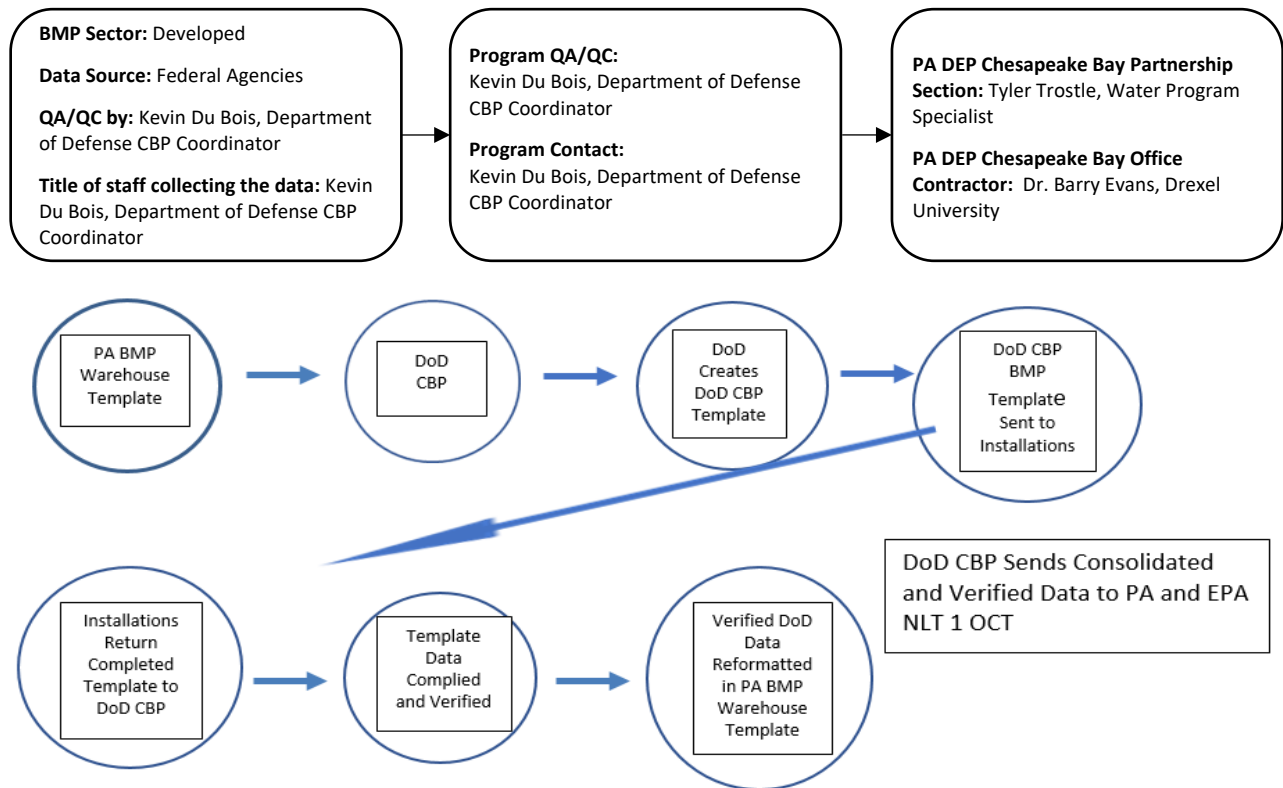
**BMP Sector:** Developed

**Data Source:** Federal Agencies

**QA/QC by:** Kevin Du Bois, Department of Defense CBP Coordinator

**Title of staff collecting the data:** Kevin Du Bois, Department of Defense CBP Coordinator

**Program QA/QC:** Kevin Du Bois, Department of Defense CBP Coordinator

**Program Contact:** Kevin Du Bois, Department of Defense CBP Coordinator

**PA DEP Chesapeake Bay Partnership Section:** Tyler Trostle, Water Program Specialist

**PA DEP Chesapeake Bay Office Contractor:** Dr. Barry Evans, Drexel University

PA BMP Warehouse Template

DoD CBP

DoD Creates DoD CBP Template

DoD CBP BMP Template Sent to Installations

DoD CBP Sends Consolidated and Verified Data to PA and EPA NLT 1 OCT

Installations Return Completed Template to DoD CBP

Template Data Complied and Verified

Verified DoD Data Reformatted in PA BMP Warehouse Template